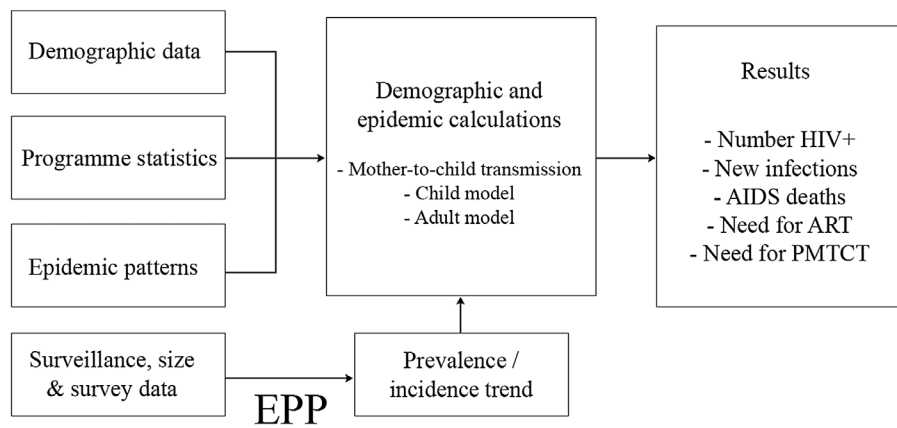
Demographic data

Programme statistics

Epidemic patterns

Demographic and epidemic calculations

- Mother-to-child transmission
- Child model
- Adult model

Results

- Number HIV+
- New infections
- AIDS deaths
- Need for ART
- Need for PMTCT

Surveillance, size & survey data

Prevalence / incidence trend

EPP